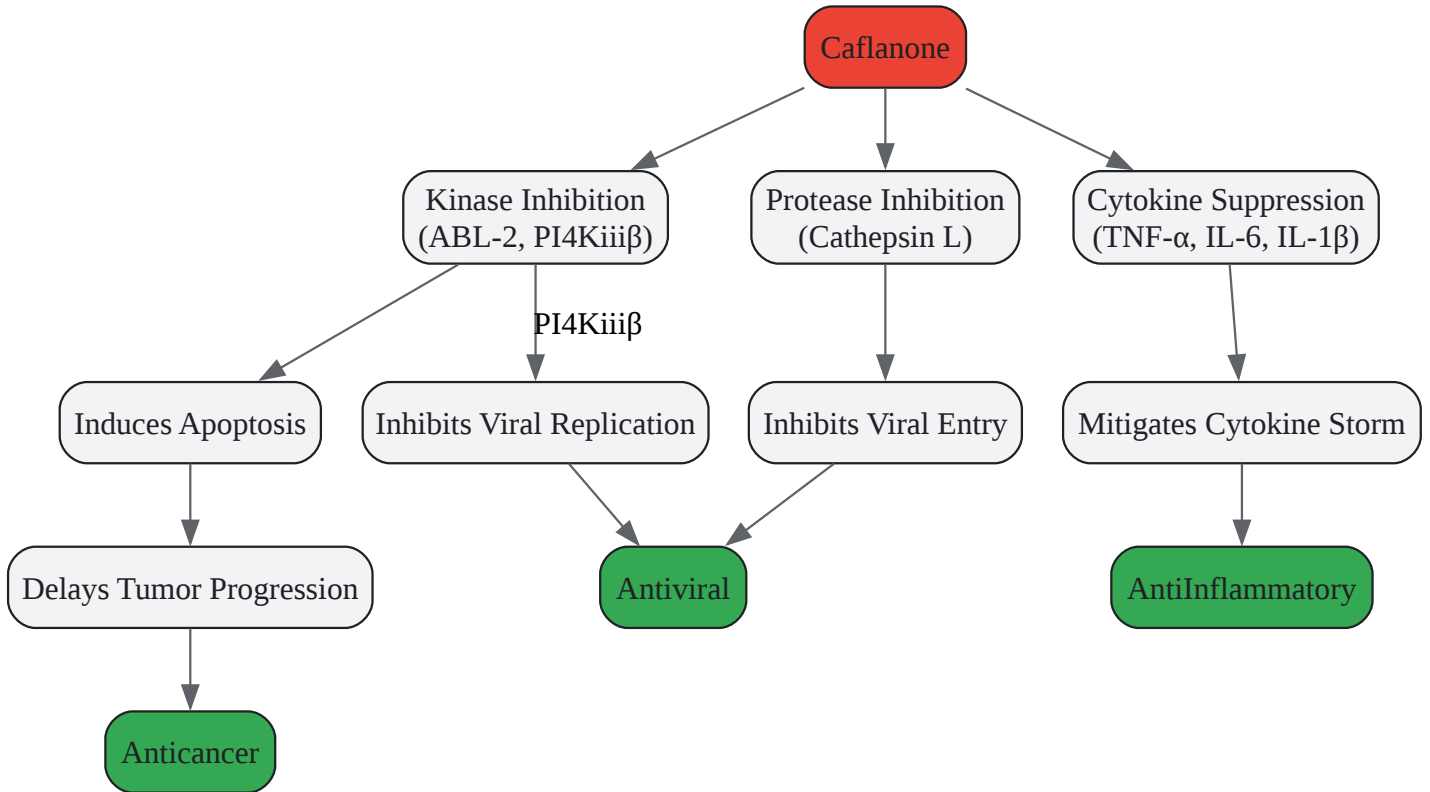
Caflanone

Kinase Inhibition (ABL-2, PI4Kiiiβ)

Protease Inhibition (Cathepsin L)

Cytokine Suppression (TNF-α, IL-6, IL-1β)

PI4Kiiiβ

Induces Apoptosis

Inhibits Viral Replication

Inhibits Viral Entry

Mitigates Cytokine Storm

Delays Tumor Progression

Antiviral

AntiInflammatory

Anticancer